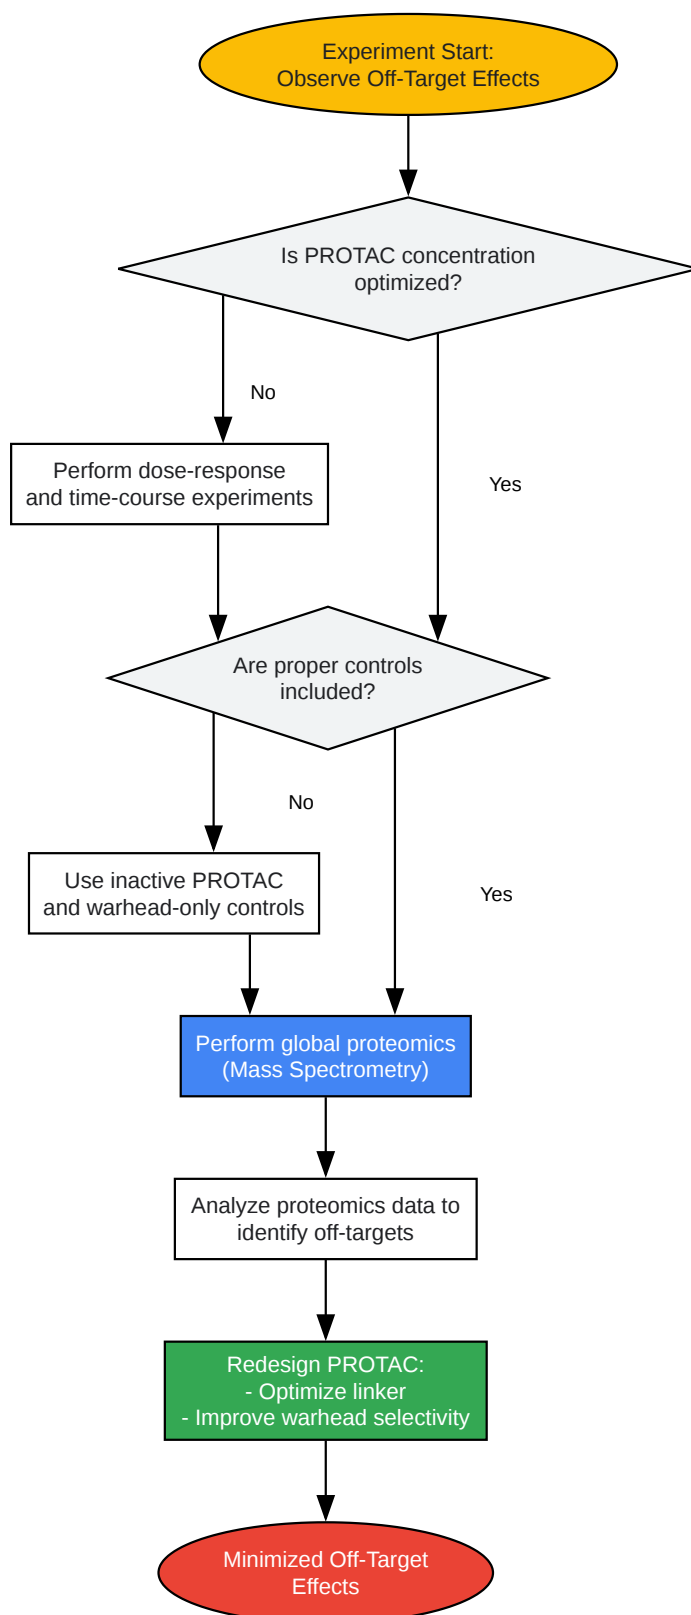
Experiment Start:
Observe Off-Target Effects

Is PROTAC concentration optimized?

No

Perform dose-response and time-course experiments

Yes

Are proper controls included?

No

Use inactive PROTAC and warhead-only controls

Yes

Perform global proteomics (Mass Spectrometry)

Analyze proteomics data to identify off-targets

Redesign PROTAC:
- Optimize linker
- Improve warhead selectivity

Minimized Off-Target Effects